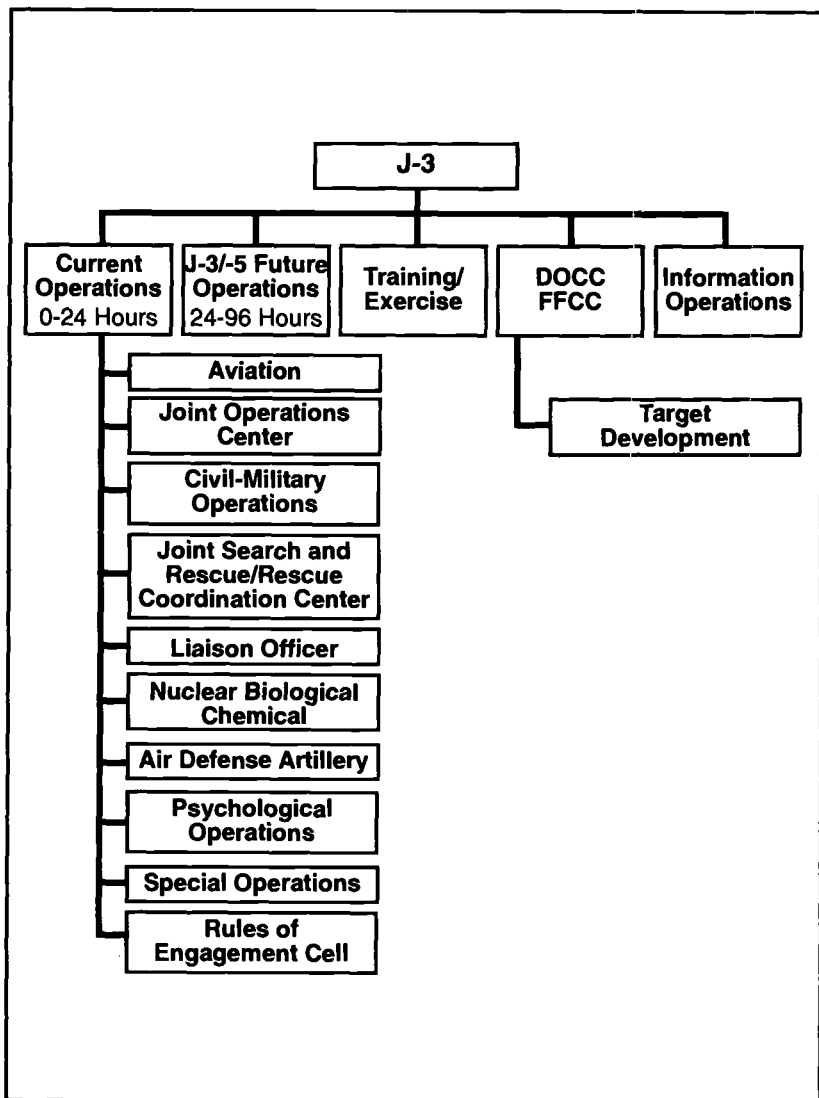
J-3

Current Operations 0-24 Hours

J-3/-5 Future Operations 24-96 Hours

Training/ Exercise

DOCC FFCC

Information Operations

Aviation

Joint Operations Center

Civil-Military Operations

Joint Search and Rescue/Rescue Coordination Center

Liaison Officer

Nuclear Biological Chemical

Air Defense Artillery

Psychological Operations

Special Operations

Rules of Engagement Cell

Target Development